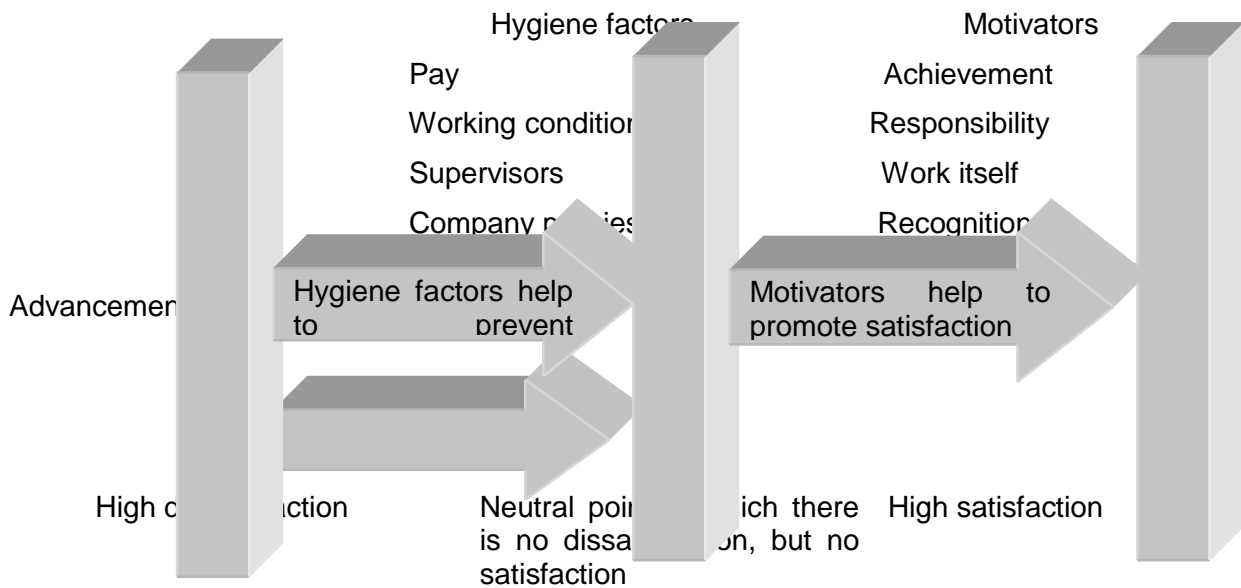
Hygiene factors

Pay

Working condition

Supervisors

Company p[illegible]ies

Motivators

Achievement

Responsibility

Work itself

Recognition

Advancemen

Hygiene factors help to prevent

Motivators help to promote satisfaction

High d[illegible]action

Neutral poi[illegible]ich there is no dissa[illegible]on, but no satisfaction

High satisfaction